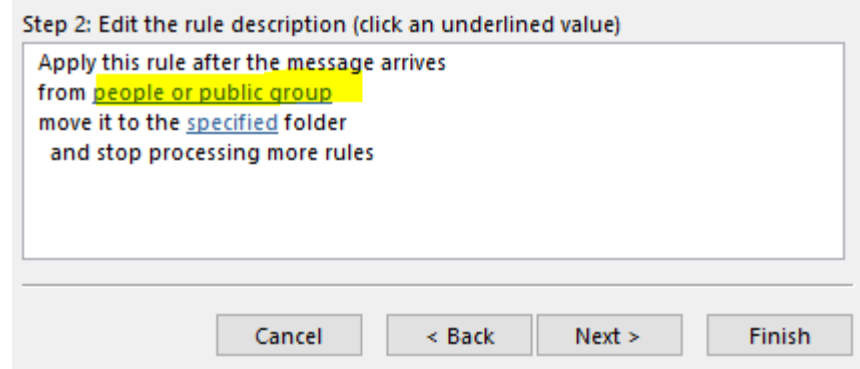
Step 2: Edit the rule description (click an underlined value)

Apply this rule after the message arrives
from people or public group
move it to the specified folder
and stop processing more rules

Cancel
< Back
Next >
Finish